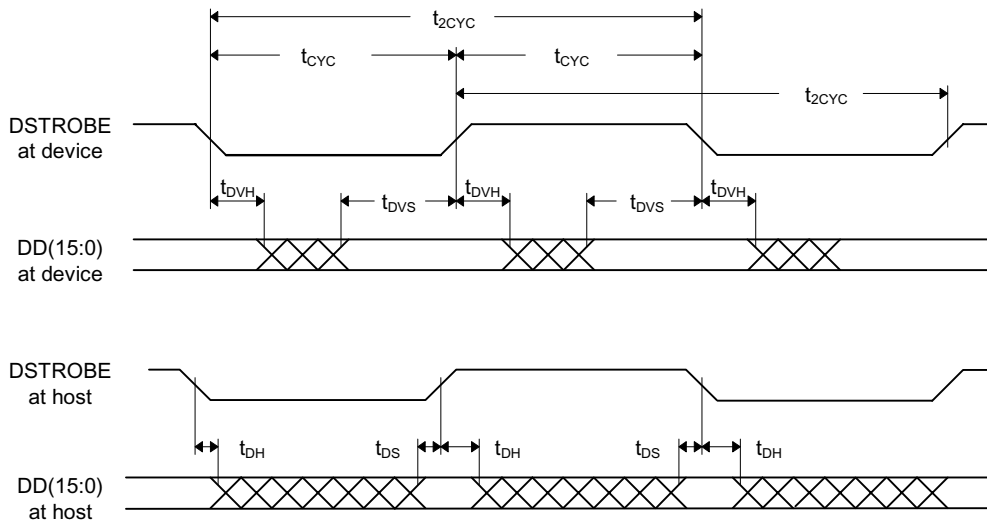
$t_{2CYC}$

$t_{CYC}$

$t_{CYC}$

$t_{2CYC}$

DSTROBE at device

$t_{DVH}$

$t_{DVS}$

$t_{DVH}$

$t_{DVS}$

$t_{DVH}$

DD(15:0) at device

DSTROBE at host

$t_{DH}$

$t_{DS}$

$t_{DH}$

$t_{DS}$

$t_{DH}$

DD(15:0) at host